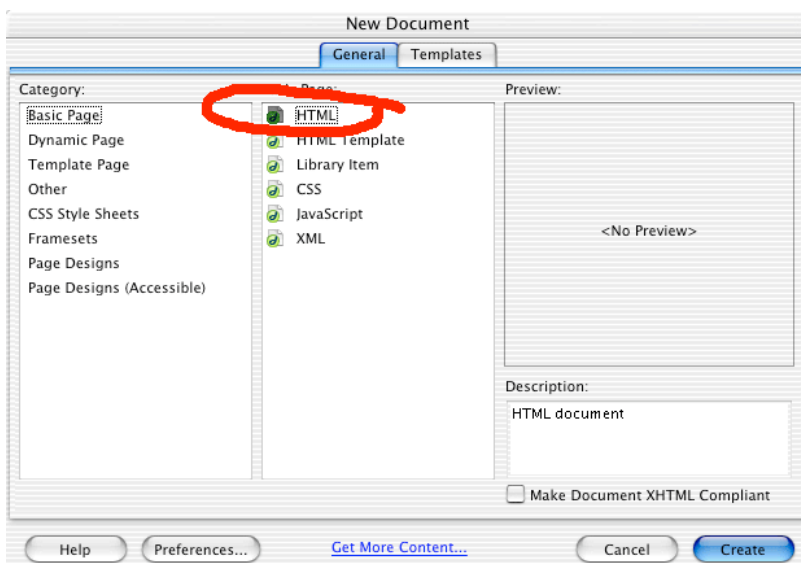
New Document

General | Templates

Category:
Basic Page
Dynamic Page
Template Page
Other
CSS Style Sheets
Framesets
Page Designs
Page Designs (Accessible)

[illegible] Page:
HTML
HTML Template
Library Item
CSS
JavaScript
XML

Preview:
<No Preview>

Description:
HTML document

Make Document XHTML Compliant

Help
Preferences...
Get More Content...
Cancel
Create